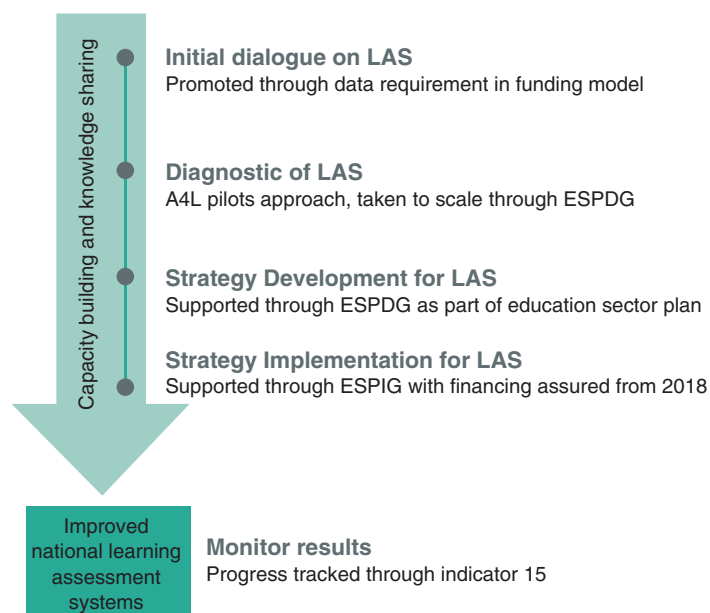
Capacity building and knowledge sharing

Initial dialogue on LAS
Promoted through data requirement in funding model

Diagnostic of LAS
A4L pilots approach, taken to scale through ESPDG

Strategy Development for LAS
Supported through ESPDG as part of education sector plan

Strategy Implementation for LAS
Supported through ESPIG with financing assured from 2018

Improved national learning assessment systems

Monitor results
Progress tracked through indicator 15